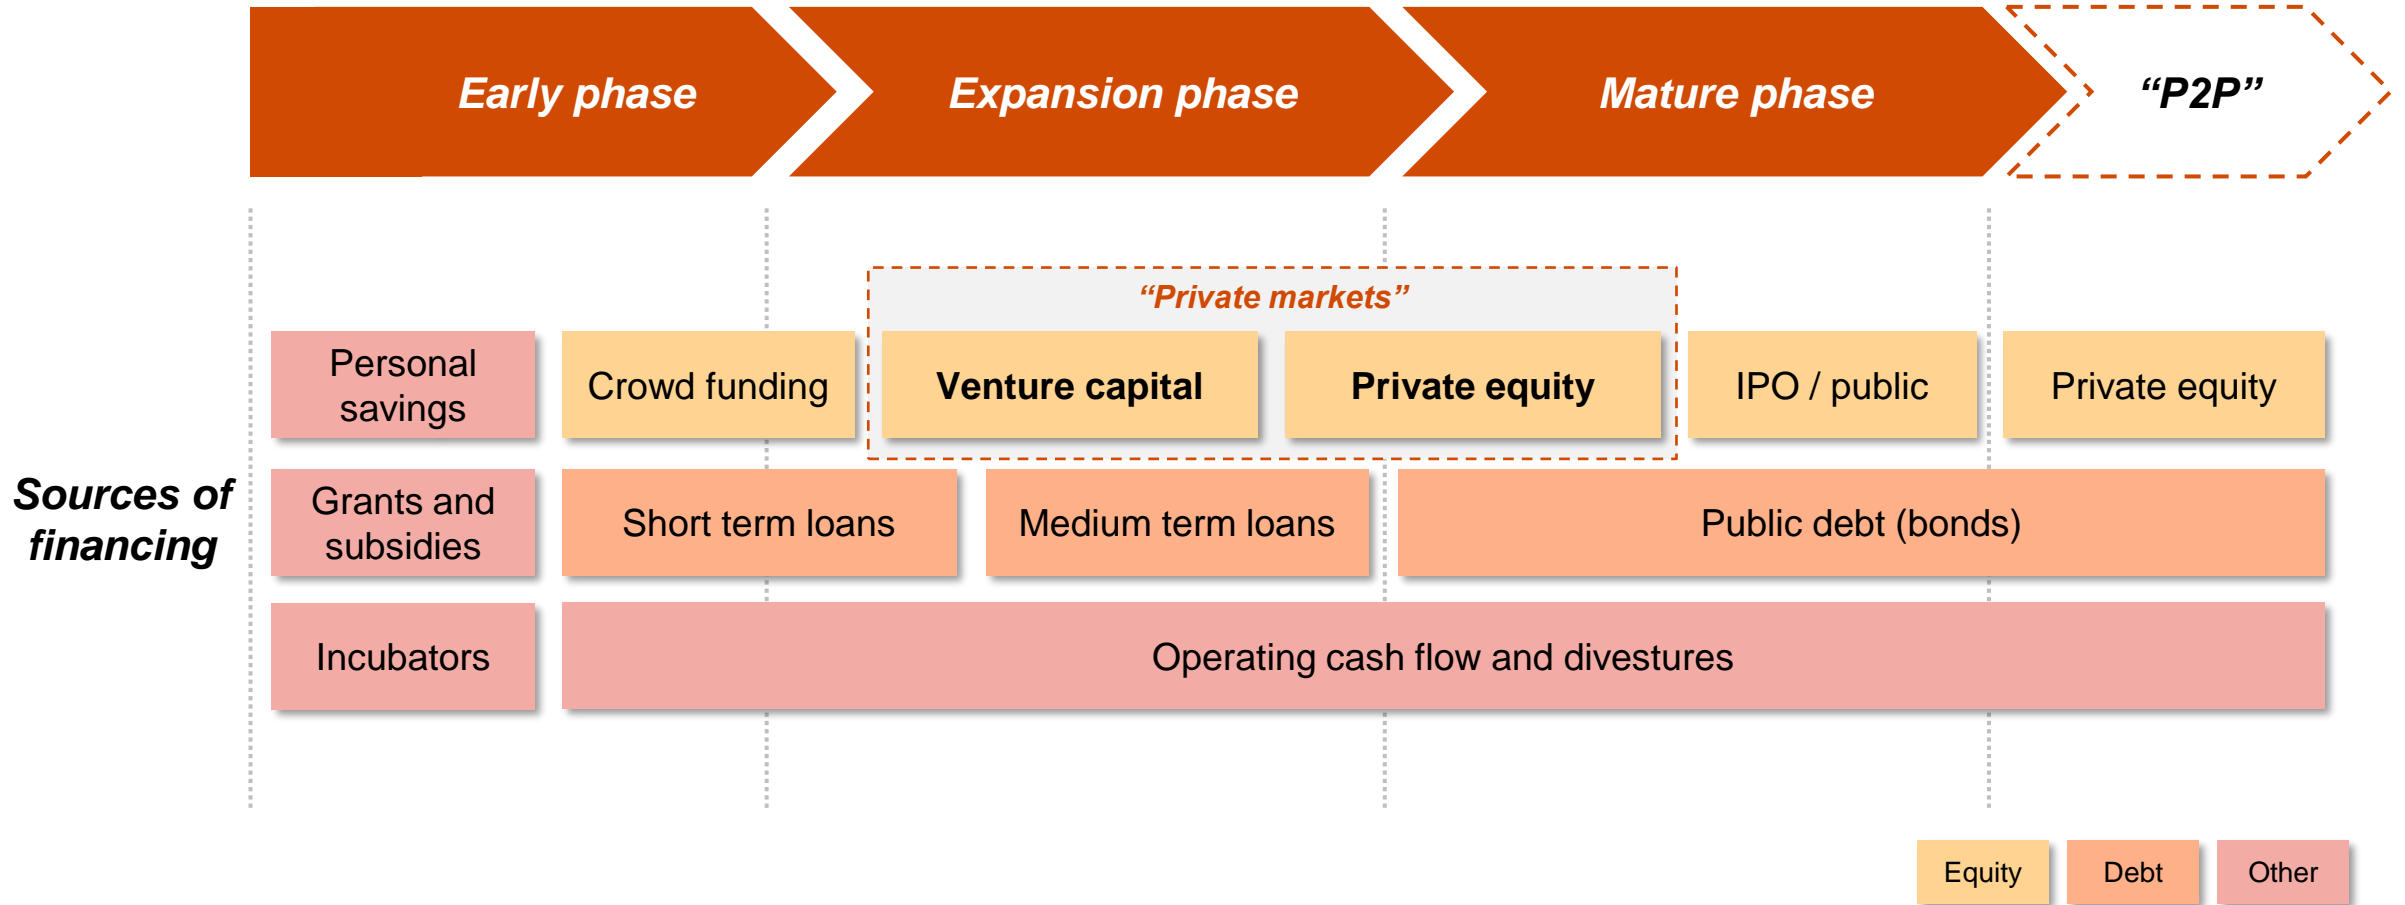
Early phase

Expansion phase

Mature phase

“P2P”

“Private markets”

Sources of financing

Personal savings

Crowd funding

Venture capital

Private equity

IPO / public

Private equity

Grants and subsidies

Short term loans

Medium term loans

Public debt (bonds)

Incubators

Operating cash flow and divestures

Equity

Debt

Other